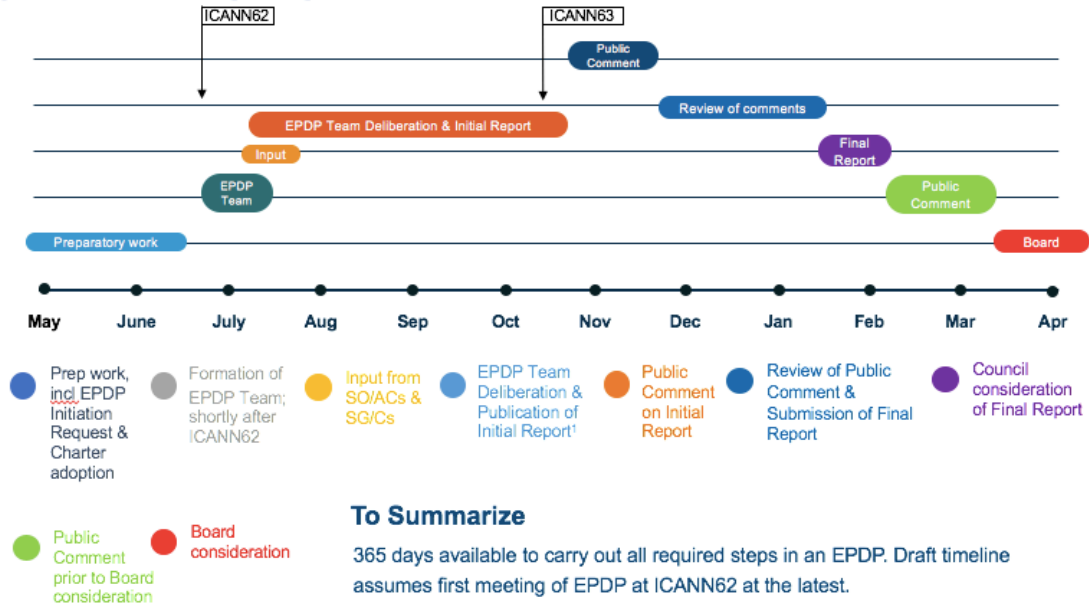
ICANN62

ICANN63

Public Comment

Review of comments

EPDP Team Deliberation & Initial Report

Final Report

Input

EPDP Team

Public Comment

Preparatory work

Board

May June July Aug Sep Oct Nov Dec Jan Feb Mar Apr

Prep work, incl EPDP Initiation Request & Charter adoption

Formation of EPDP Team; shortly after ICANN62

Input from SO/ACs & SG/Cs

EPDP Team Deliberation & Publication of Initial Report¹

Public Comment on Initial Report

Review of Public Comment & Submission of Final Report

Council consideration of Final Report

Public Comment prior to Board consideration

Board consideration

To Summarize

365 days available to carry out all required steps in an EPDP. Draft timeline assumes first meeting of EPDP at ICANN62 at the latest.